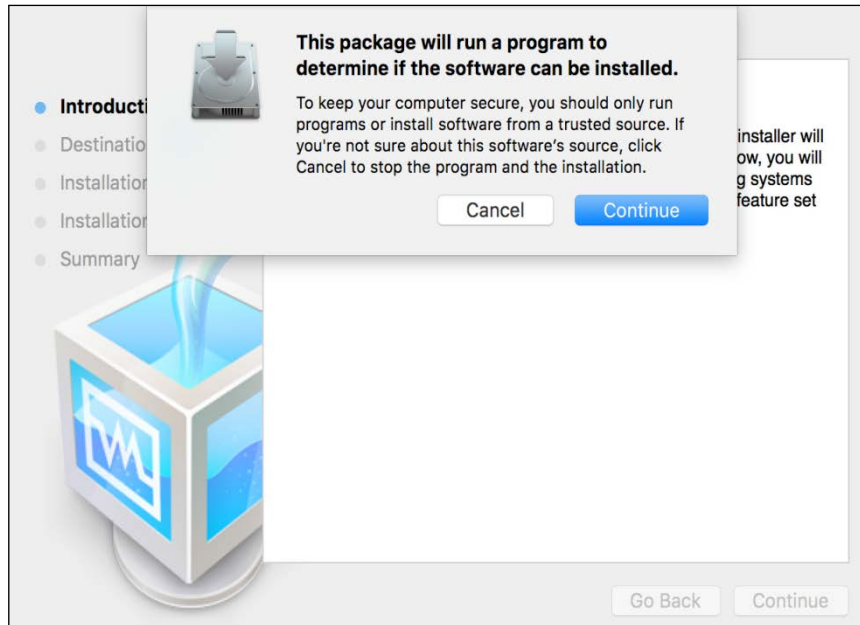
This package will run a program to determine if the software can be installed.

To keep your computer secure, you should only run programs or install software from a trusted source. If you're not sure about this software's source, click Cancel to stop the program and the installation.

Cancel Continue

Introducti
Destinatio
Installation
Installation
Summary

installer will
ow, you will
g systems
feature set

Go Back Continue